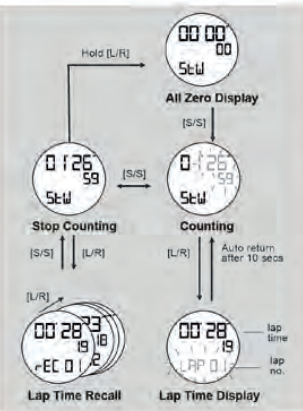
Hold [L/R]

00 00
00
5tW

All Zero Display

[S/S]

01 26
59
5tW

[S/S]

01 26
59
5tW

Stop Counting

Counting

[S/S]

[L/R]

[L/R]

Auto return after 10 secs

[L/R]

00 28
19
rEC 01

23
18
20

00 28
19
LAP 01

lap time

lap no.

Lap Time Recall

Lap Time Display